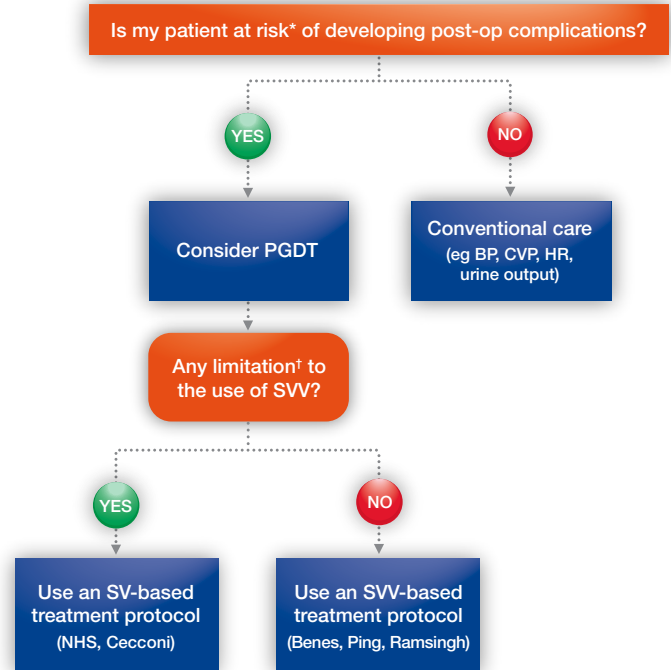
Is my patient at risk* of developing post-op complications?

YES

NO

Consider PGDT

Conventional care
(eg BP, CVP, HR, urine output)

Any limitation† to the use of SVV?

YES

NO

Use an SV-based treatment protocol
(NHS, Cecconi)

Use an SVV-based treatment protocol
(Benes, Ping, Ramsingh)